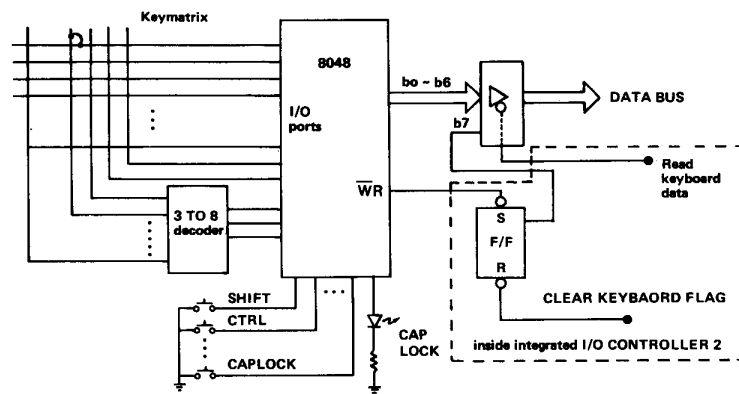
Keymatrix

8048

I/O ports

bo ~ b6

DATA BUS

b7

Read keyboard data

$\overline{WR}$

S

F/F

R

3 TO 8 decoder

SHIFT

CTRL

CAPLOCK

CAP LOCK

CLEAR KEYBAORD FLAG

inside integrated I/O CONTROLLER 2